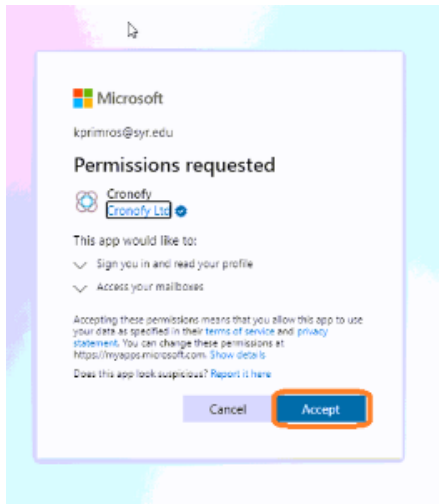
Microsoft

kprimros@syr.edu

Permissions requested

Cronofy
Cronofy Ltd

This app would like to:

Sign you in and read your profile

Access your mailboxes

Accepting these permissions means that you allow this app to use your data as specified in their terms of service and privacy statement. You can change these permissions at https://myapps.microsoft.com. Show details

Does this app look suspicious? Report it here

Cancel

Accept